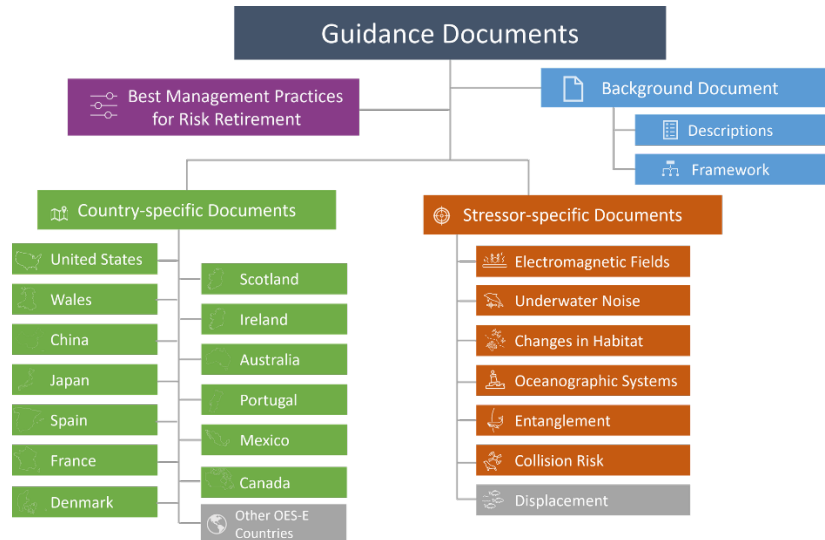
Guidance Documents

Best Management Practices for Risk Retirement

Background Document

Descriptions

Framework

Country-specific Documents

United States

Wales

China

Japan

Spain

France

Denmark

Scotland

Ireland

Australia

Portugal

Mexico

Canada

Other OES-E Countries

Stressor-specific Documents

Electromagnetic Fields

Underwater Noise

Changes in Habitat

Oceanographic Systems

Entanglement

Collision Risk

Displacement